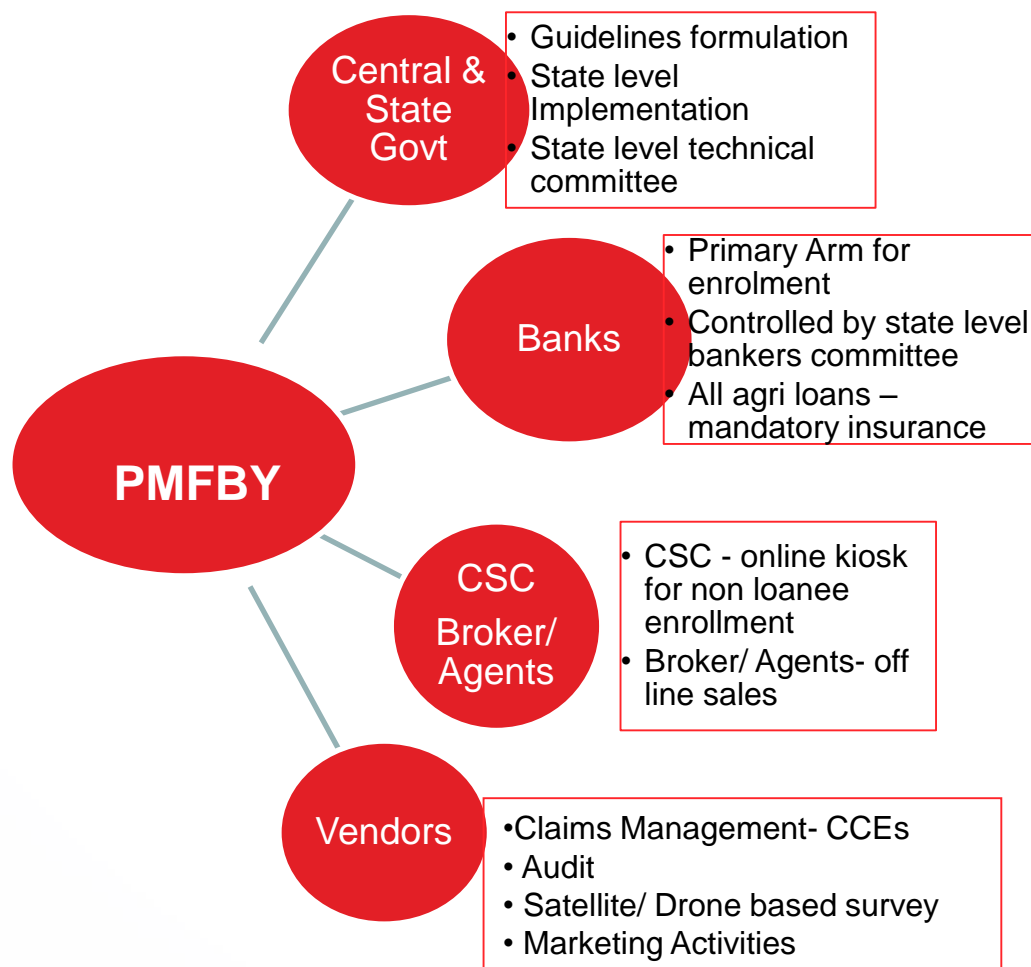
PMFBY

Central & State Govt

• Guidelines formulation
• State level Implementation
• State level technical committee

Banks

• Primary Arm for enrolment
• Controlled by state level bankers committee
• All agri loans – mandatory insurance

CSC Broker/ Agents

• CSC - online kiosk for non loanee enrollment
• Broker/ Agents- off line sales

Vendors

•Claims Management- CCEs
• Audit
• Satellite/ Drone based survey
• Marketing Activities